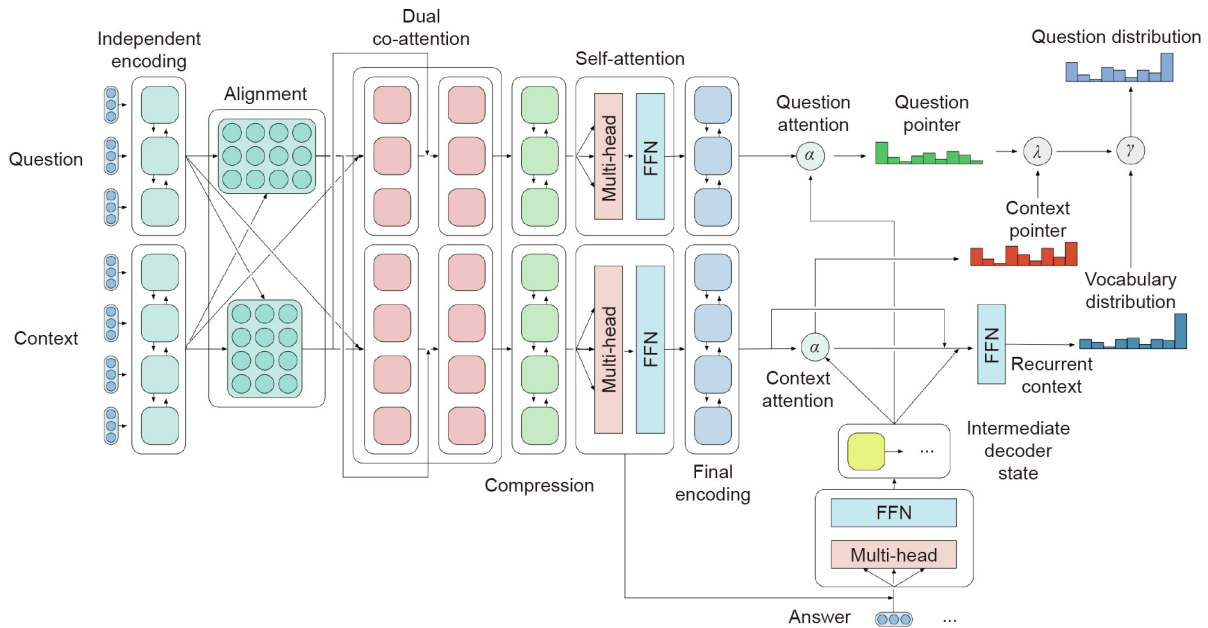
Independent encoding

Alignment

Dual co-attention

Self-attention

Question distribution

Question

Context

Multi-head

FFN

Multi-head

FFN

Question attention

$\alpha$

Question pointer

$\lambda$

$\gamma$

Context pointer

Vocabulary distribution

$\alpha$

Context attention

FFN

Recurrent context

Intermediate decoder state

...

Compression

Final encoding

FFN

Multi-head

Answer

...